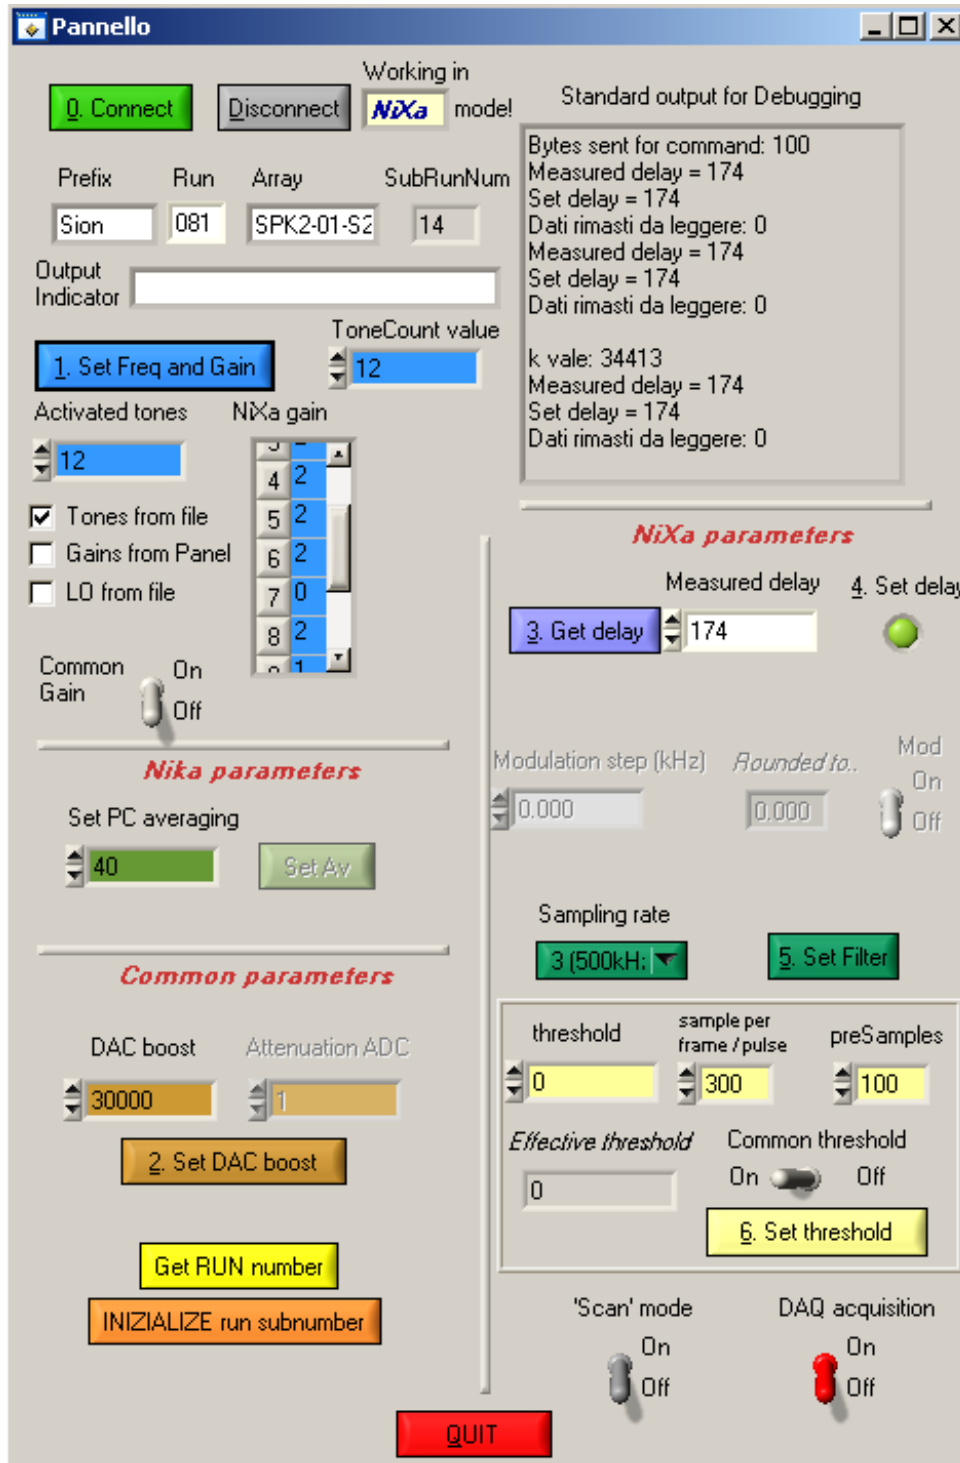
Pannello

0. Connect
Disconnect
Working in
NiXa
mode!
Standard output for Debugging

Bytes sent for command: 100
Measured delay = 174
Set delay = 174
Dati rimasti da leggere: 0
Measured delay = 174
Set delay = 174
Dati rimasti da leggere: 0

k vale: 34413
Measured delay = 174
Set delay = 174
Dati rimasti da leggere: 0

Prefix
Run
Array
SubRunNum
Sion
081
SPK2-01-S2
14
Output Indicator

ToneCount value
1. Set Freq and Gain
12
Activated tones
NiXa gain
12

| 4 | 2 |
|---|---|
| 5 | 2 |
| 6 | 2 |
| 7 | 0 |
| 8 | 2 |

Tones from file
Gains from Panel
LO from file

Common Gain
On
Off

NiXa parameters
Measured delay
4. Set delay
3. Get delay
174

Nika parameters
Set PC averaging
40
Set Av

Modulation step (kHz)
Rounded to..
Mod
On
Off
0.000
0.000

Sampling rate
3 (500kH:
5. Set Filter

Common parameters
DAC boost
Attenuation ADC
30000
1
2. Set DAC boost

threshold
sample per frame / pulse
preSamples
0
300
100
Effective threshold
Common threshold
On
Off
0
6. Set threshold

Get RUN number
INIZIALIZE run subnumber

'Scan' mode
On
Off
DAQ acquisition
On
Off

QUIT